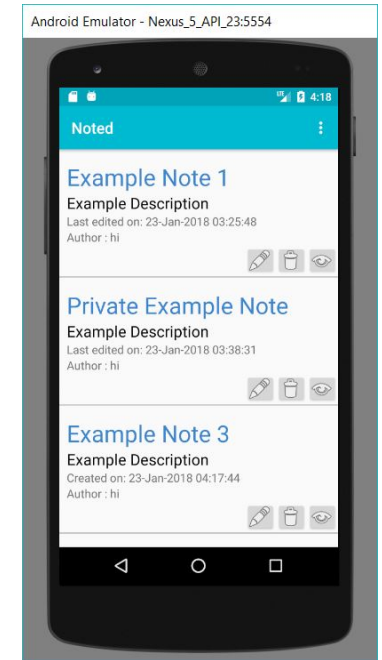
Android Emulator - Nexus_5_API_23:5554

4:18

Noted

Example Note 1
Example Description
Last edited on: 23-Jan-2018 03:25:48
Author : hi

Private Example Note
Example Description
Last edited on: 23-Jan-2018 03:38:31
Author : hi

Example Note 3
Example Description
Created on: 23-Jan-2018 04:17:44
Author : hi